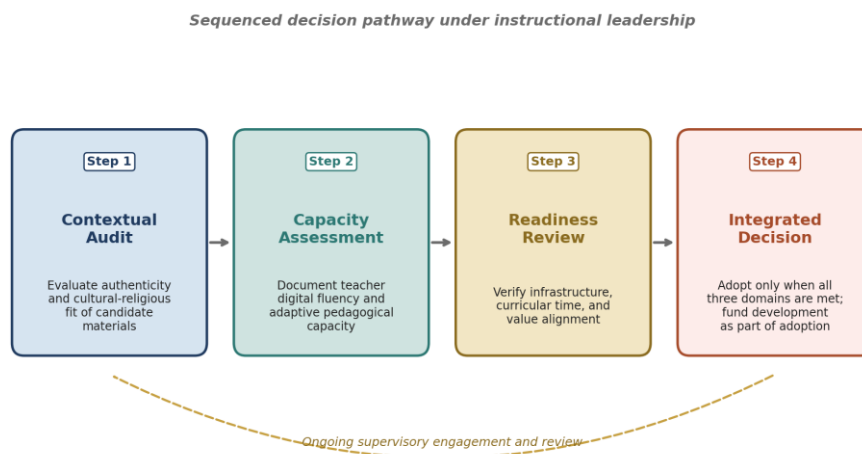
Sequenced decision pathway under instructional leadership

Step 1

Contextual Audit

Evaluate authenticity and cultural-religious fit of candidate materials

Step 2

Capacity Assessment

Document teacher digital fluency and adaptive pedagogical capacity

Step 3

Readiness Review

Verify infrastructure, curricular time, and value alignment

Step 4

Integrated Decision

Adopt only when all three domains are met; fund development as part of adoption

Ongoing supervisory engagement and review